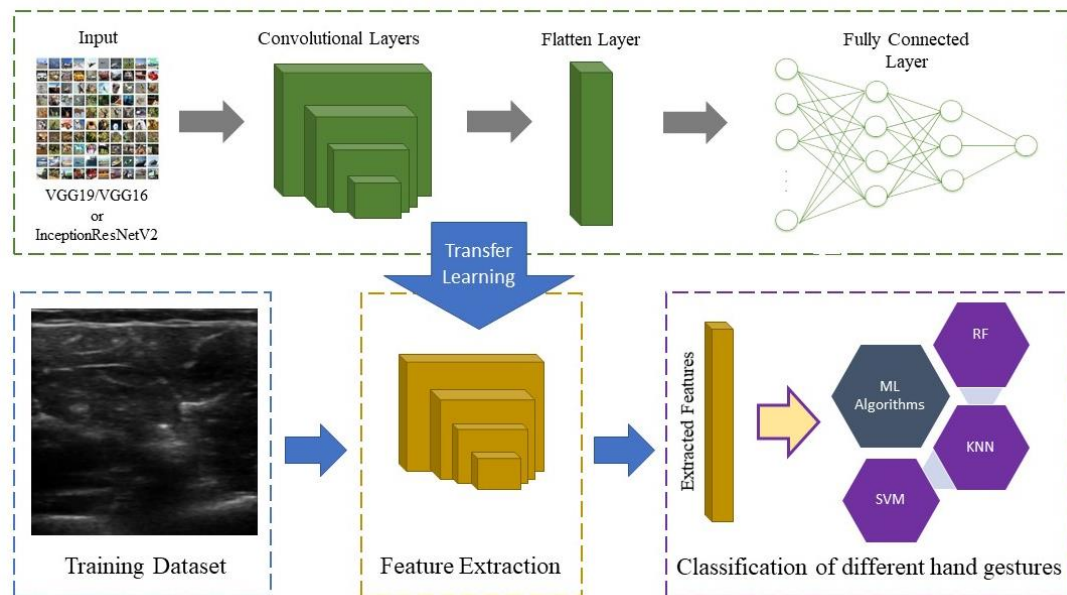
Input

VGG19/VGG16
or
InceptionResNetV2

Convolutional Layers

Flatten Layer

Fully Connected Layer

Transfer Learning

Training Dataset

Feature Extraction

Extracted Features

ML Algorithms

RF

KNN

SVM

Classification of different hand gestures